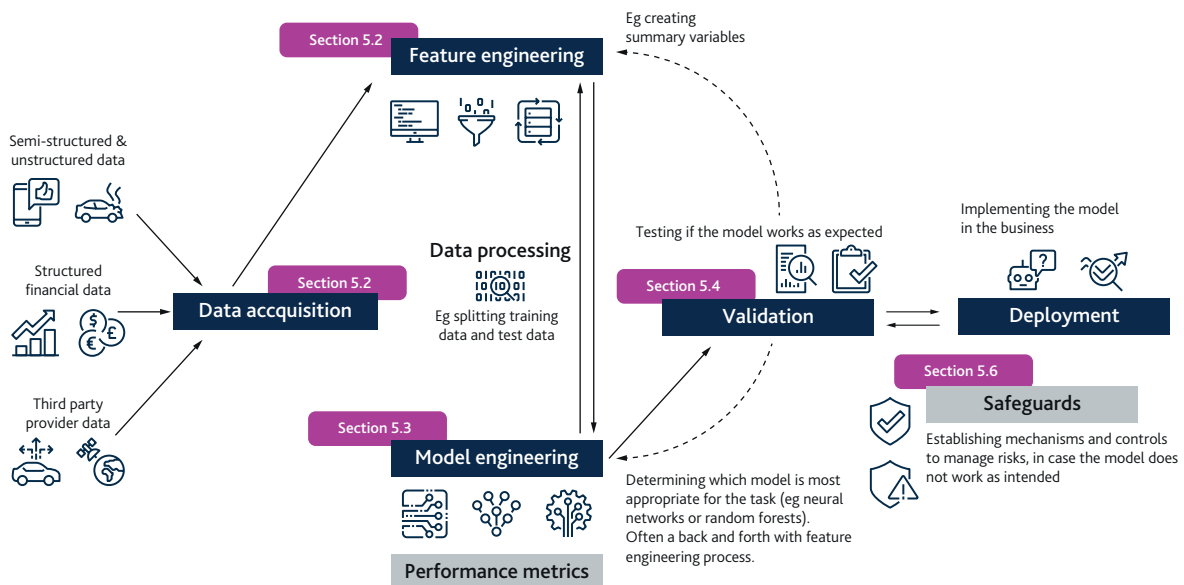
Section 5.2

Feature engineering

Eg creating summary variables

Semi-structured & unstructured data

Structured financial data

Third party provider data

Section 5.2

Data acquisition

Data processing

Eg splitting training data and test data

Testing if the model works as expected

Section 5.4

Validation

Implementing the model in the business

Deployment

Section 5.6

Safeguards

Establishing mechanisms and controls to manage risks, in case the model does not work as intended

Section 5.3

Model engineering

Determining which model is most appropriate for the task (eg neural networks or random forests). Often a back and forth with feature engineering process.

Performance metrics